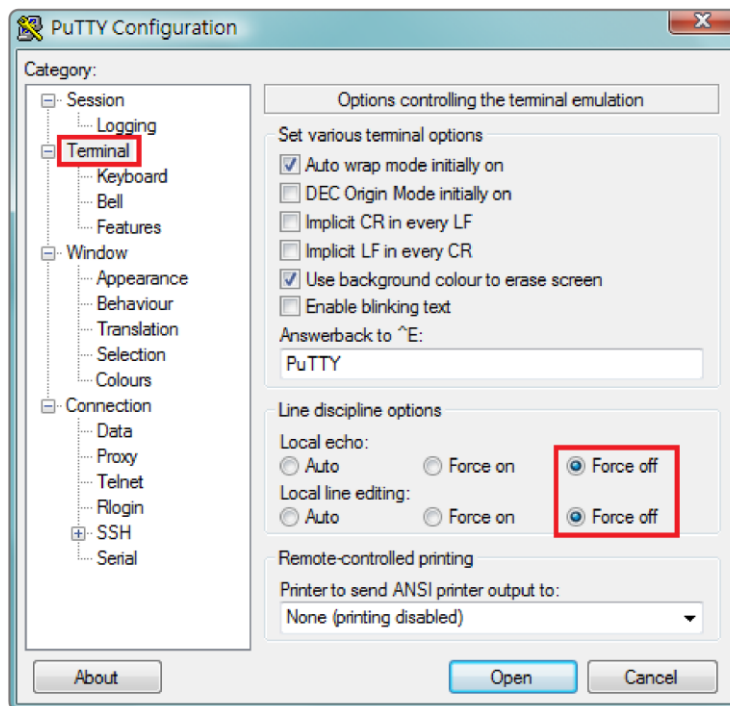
PuTTY Configuration

Category:

Session
Logging
Terminal
Keyboard
Bell
Features
Window
Appearance
Behaviour
Translation
Selection
Colours
Connection
Data
Proxy
Telnet
Rlogin
SSH
Serial

Options controlling the terminal emulation

Set various terminal options
Auto wrap mode initially on
DEC Origin Mode initially on
Implicit CR in every LF
Implicit LF in every CR
Use background colour to erase screen
Enable blinking text
Answerback to ^E:
PuTTY

Line discipline options
Local echo:
Auto
Force on
Force off
Local line editing:
Auto
Force on
Force off

Remote-controlled printing
Printer to send ANSI printer output to:
None (printing disabled)

About
Open
Cancel